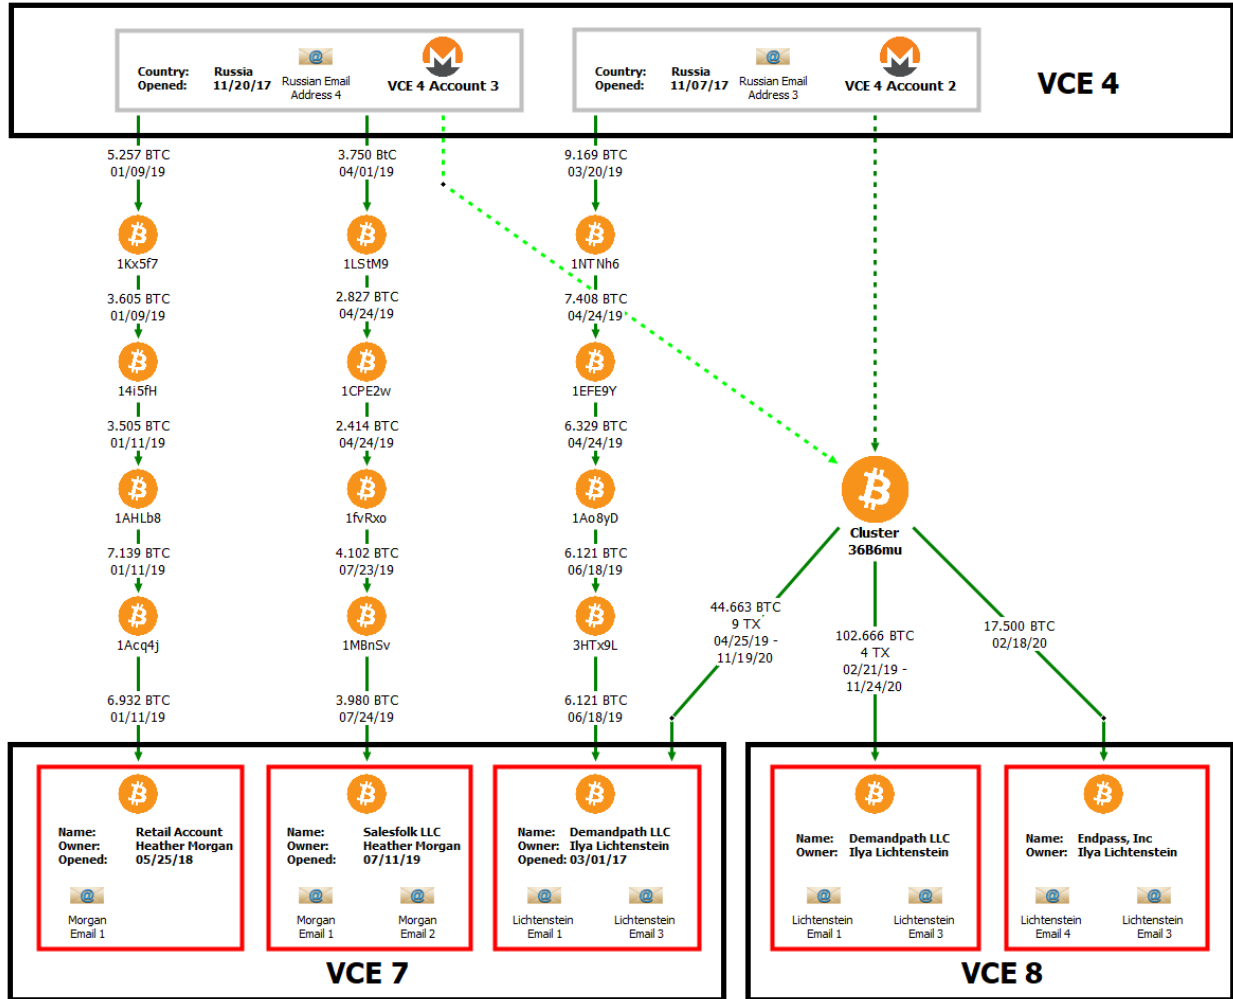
Country: Russia
Opened: 11/20/17
Russian Email Address 4
VCE 4 Account 3

Country: Russia
Opened: 11/07/17
Russian Email Address 3
VCE 4 Account 2

VCE 4

5.257 BTC
01/09/19
1Kx5f7
3.605 BTC
01/09/19
14i5fH
3.505 BTC
01/11/19
1AHLb8
7.139 BTC
01/11/19
1Acq4j
6.932 BTC
01/11/19

3.750 BtC
04/01/19
1LStM9
2.827 BTC
04/24/19
1CPE2w
2.414 BTC
04/24/19
1fvRxo
4.102 BTC
07/23/19
1MBnSv
3.980 BTC
07/24/19

9.169 BTC
03/20/19
1NTNh6
7.408 BTC
04/24/19
1EFE9Y
6.329 BTC
04/24/19
1Ao8yD
6.121 BTC
06/18/19
3HTx9L
6.121 BTC
06/18/19

Cluster
36B6mu

44.663 BTC
9 TX
04/25/19 -
11/19/20

102.666 BTC
4 TX
02/21/19 -
11/24/20

17.500 BTC
02/18/20

Name: Retail Account
Owner: Heather Morgan
Opened: 05/25/18
Morgan Email 1

Name: Salesfolk LLC
Owner: Heather Morgan
Opened: 07/11/19
Morgan Email 1
Morgan Email 2

Name: Demandpath LLC
Owner: Ilya Lichtenstein
Opened: 03/01/17
Lichtenstein Email 1
Lichtenstein Email 3

VCE 7

Name: Demandpath LLC
Owner: Ilya Lichtenstein
Lichtenstein Email 1
Lichtenstein Email 3

Name: Endpass, Inc
Owner: Ilya Lichtenstein
Lichtenstein Email 4
Lichtenstein Email 3

VCE 8